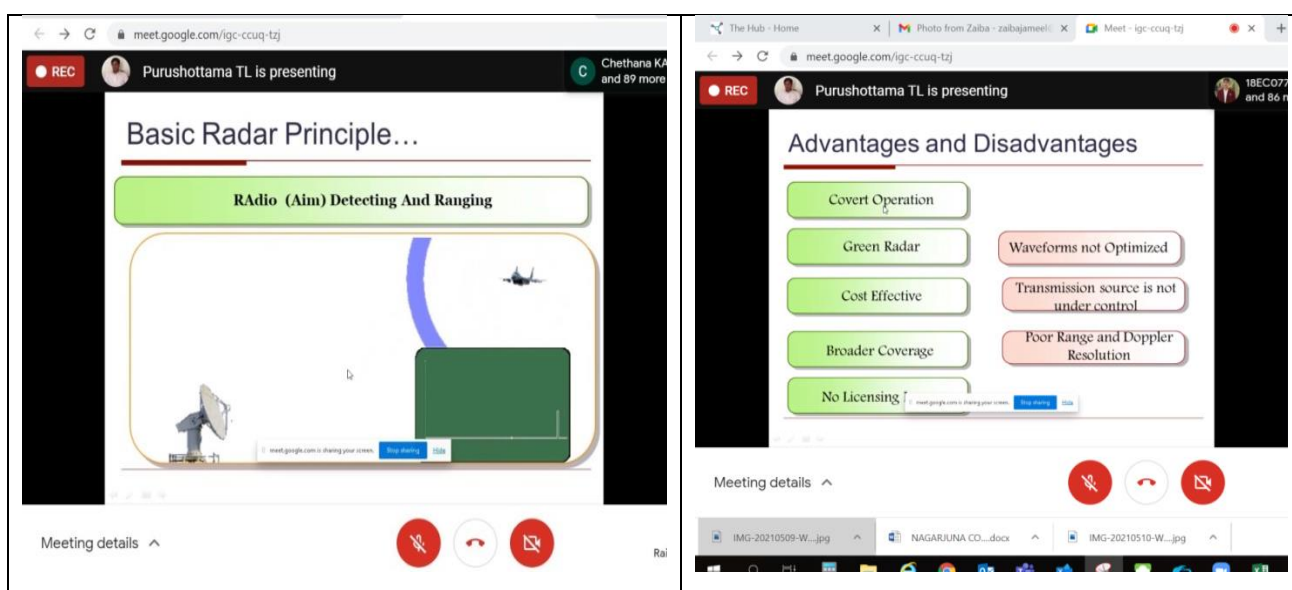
meet.google.com/igc-ccuq-tzj

REC Purushottama TL is presenting

C Chethana KA and 89 more

Basic Radar Principle…

RAdio (Aim) Detecting And Ranging

meet.google.com is sharing your screen. Stop sharing Hide

Meeting details ^

Rai

The Hub - Home | Photo from Zaiba - zaibajameel | Meet - igc-ccuq-tzj

meet.google.com/igc-ccuq-tzj

REC Purushottama TL is presenting

18EC077 and 86 m

Advantages and Disadvantages

Covert Operation

Green Radar

Cost Effective

Broader Coverage

No Licensing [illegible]

Waveforms not Optimized

Transmission source is not under control

Poor Range and Doppler Resolution

meet.google.com is sharing your screen. Stop sharing Hide

Meeting details ^

IMG-20210509-W....jpg ^ NAGARJUNA CO....docx ^ IMG-20210510-W....jpg ^